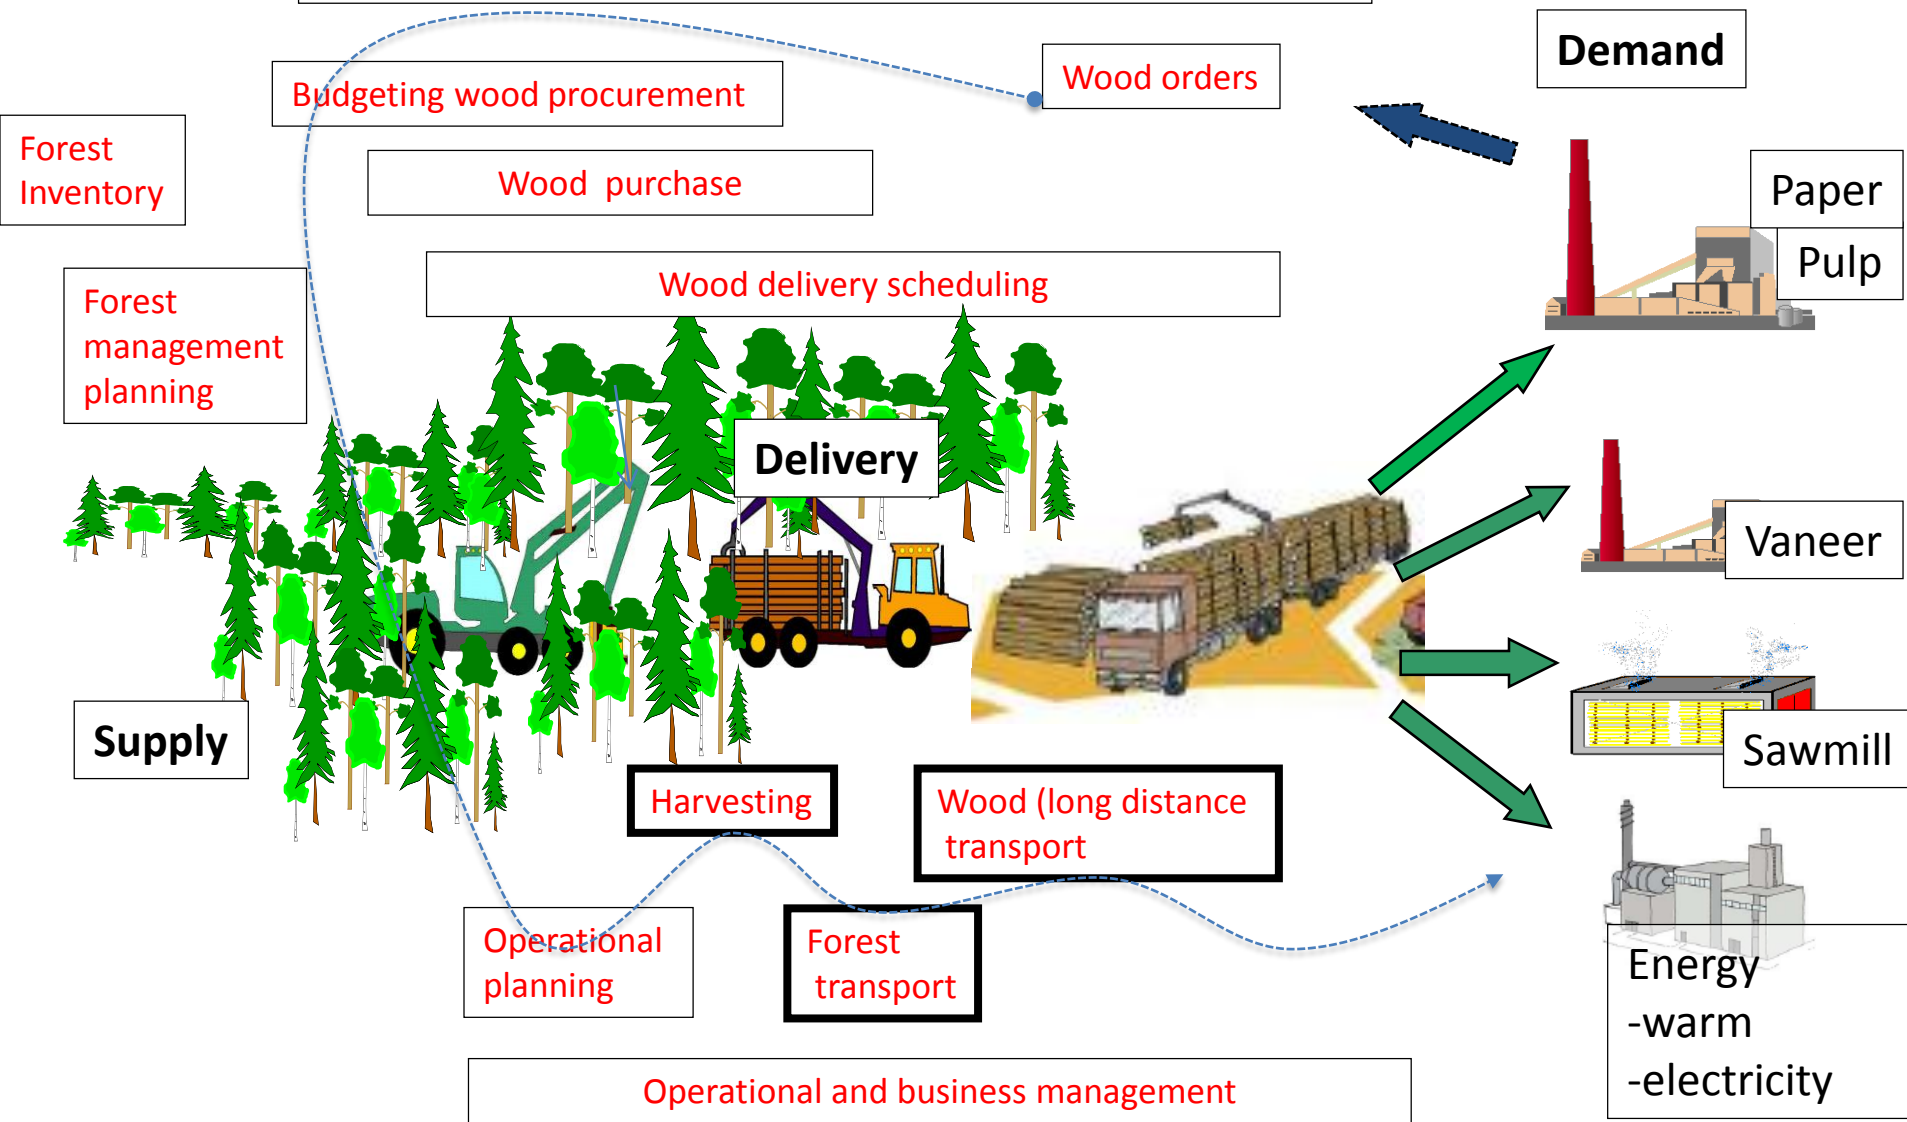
Demand

Wood orders

Budgeting wood procurement

Forest Inventory

Wood purchase

Paper

Pulp

Wood delivery scheduling

Forest management planning

Delivery

Vaneer

Sawmill

Supply

Harvesting

Wood (long distance transport

Operational planning

Forest transport

Energy
-warm
-electricity

Operational and business management